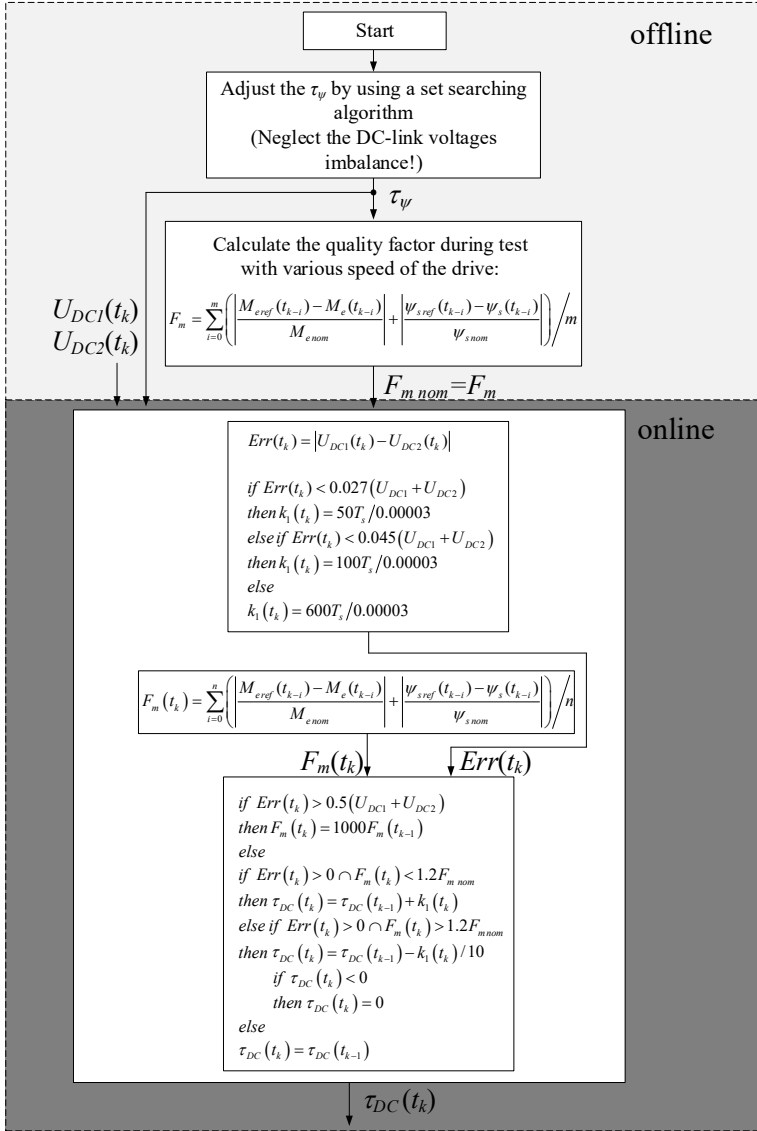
offline

Start

Adjust the $\tau_\psi$ by using a set searching algorithm (Neglect the DC-link voltages imbalance!)

$\tau_\psi$

Calculate the quality factor during test with various speed of the drive:

$F_m = \sum_{i=0}^{m}\left(\left|\frac{M_{eref}(t_{k-i}) - M_e(t_{k-i})}{M_{enom}}\right| + \left|\frac{\psi_{sref}(t_{k-i}) - \psi_s(t_{k-i})}{\psi_{snom}}\right|\right) \Big/ m$

$U_{DC1}(t_k)$
$U_{DC2}(t_k)$

$F_{m\,nom}=F_m$

online

$Err(t_k) = \left|U_{DC1}(t_k) - U_{DC2}(t_k)\right|$

$if\ Err(t_k) < 0.027\left(U_{DC1} + U_{DC2}\right)$
$then\ k_1(t_k) = 50T_s/0.00003$
$else\ if\ Err(t_k) < 0.045\left(U_{DC1} + U_{DC2}\right)$
$then\ k_1(t_k) = 100T_s/0.00003$
$else$
$k_1(t_k) = 600T_s/0.00003$

$F_m(t_k) = \sum_{i=0}^{n}\left(\left|\frac{M_{eref}(t_{k-i}) - M_e(t_{k-i})}{M_{enom}}\right| + \left|\frac{\psi_{sref}(t_{k-i}) - \psi_s(t_{k-i})}{\psi_{snom}}\right|\right) \Big/ n$

$F_m(t_k)$

$Err(t_k)$

$if\ Err(t_k) > 0.5\left(U_{DC1} + U_{DC2}\right)$
$then\ F_m(t_k) = 1000F_m(t_{k-1})$
$else$
$if\ Err(t_k) > 0 \cap F_m(t_k) < 1.2F_{m\,nom}$
$then\ \tau_{DC}(t_k) = \tau_{DC}(t_{k-1}) + k_1(t_k)$
$else\ if\ Err(t_k) > 0 \cap F_m(t_k) > 1.2F_{mnom}$
$then\ \tau_{DC}(t_k) = \tau_{DC}(t_{k-1}) - k_1(t_k)/10$
$if\ \tau_{DC}(t_k) < 0$
$then\ \tau_{DC}(t_k) = 0$
$else$
$\tau_{DC}(t_k) = \tau_{DC}(t_{k-1})$

$\tau_{DC}(t_k)$